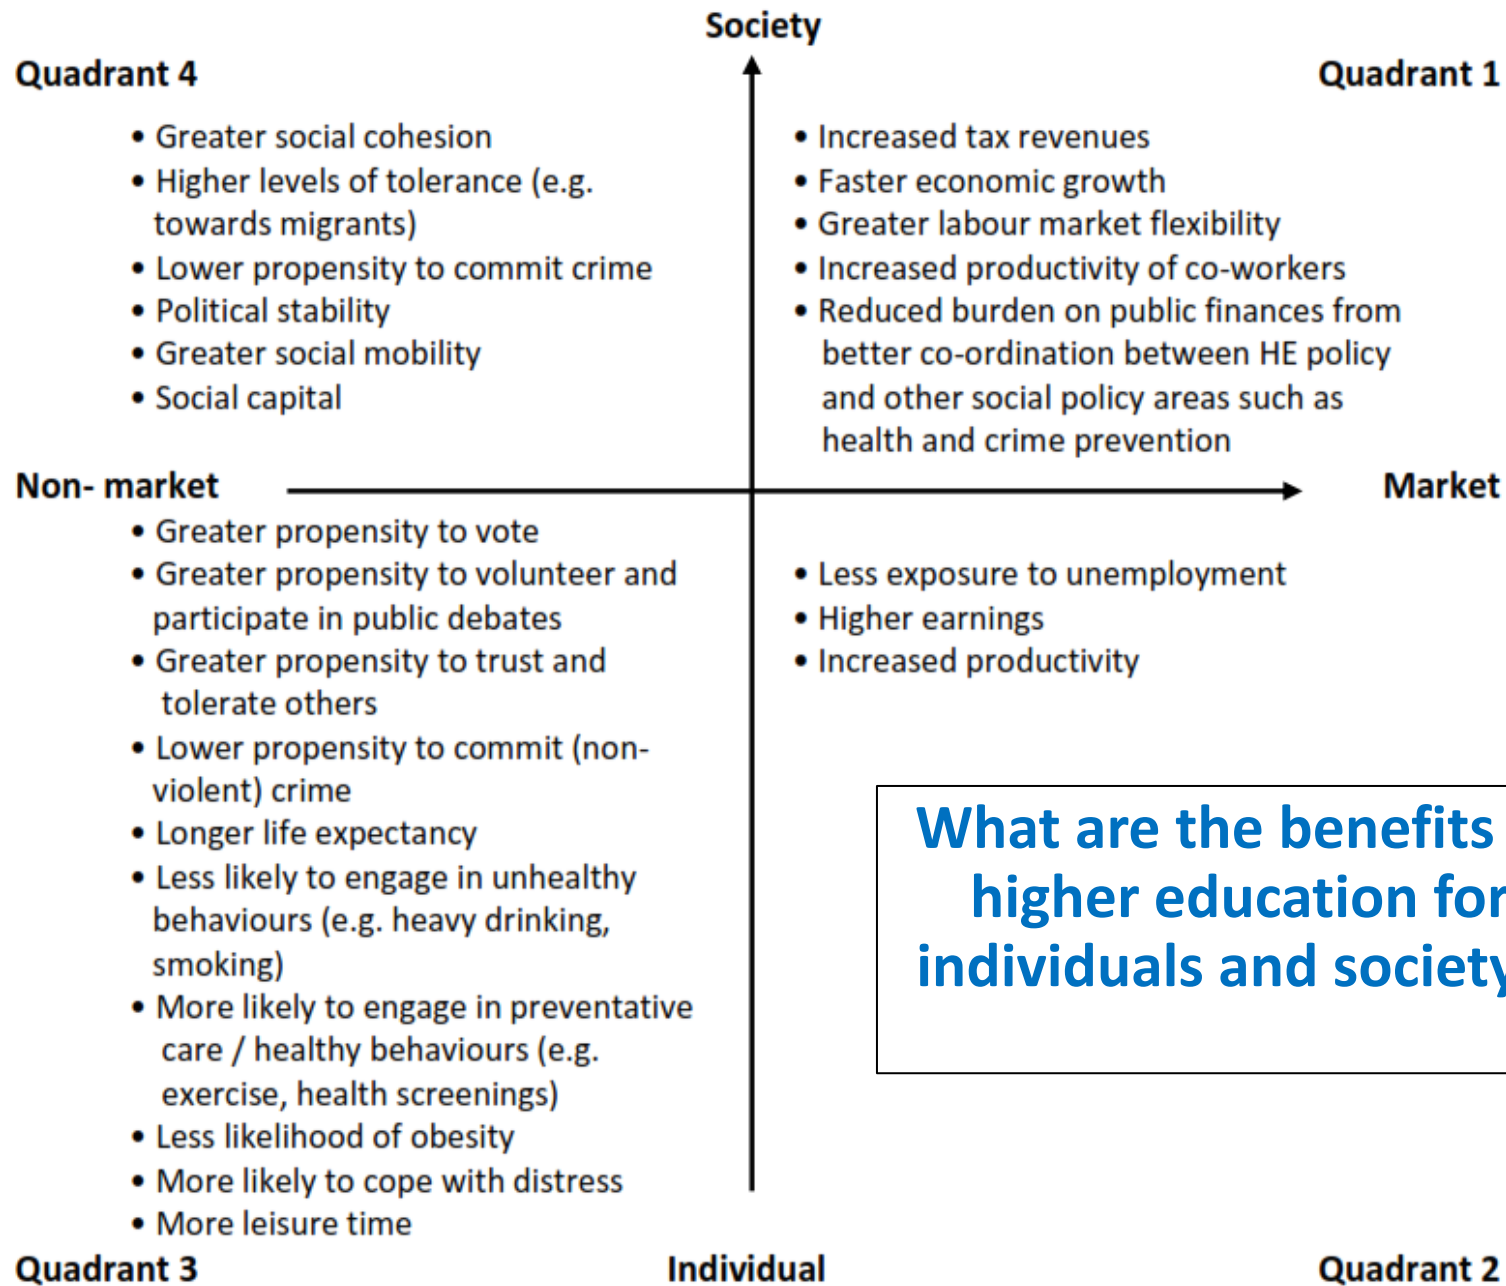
Society

Quadrant 4

Quadrant 1

- Greater social cohesion
- Higher levels of tolerance (e.g. towards migrants)
- Lower propensity to commit crime
- Political stability
- Greater social mobility
- Social capital

- Increased tax revenues
- Faster economic growth
- Greater labour market flexibility
- Increased productivity of co-workers
- Reduced burden on public finances from better co-ordination between HE policy and other social policy areas such as health and crime prevention

Non- market

Market

- Greater propensity to vote
- Greater propensity to volunteer and participate in public debates
- Greater propensity to trust and tolerate others
- Lower propensity to commit (non-violent) crime
- Longer life expectancy
- Less likely to engage in unhealthy behaviours (e.g. heavy drinking, smoking)
- More likely to engage in preventative care / healthy behaviours (e.g. exercise, health screenings)
- Less likelihood of obesity
- More likely to cope with distress
- More leisure time

- Less exposure to unemployment
- Higher earnings
- Increased productivity

What are the benefits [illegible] higher education fo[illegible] individuals and societ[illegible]

Quadrant 3

Individual

Quadrant 2